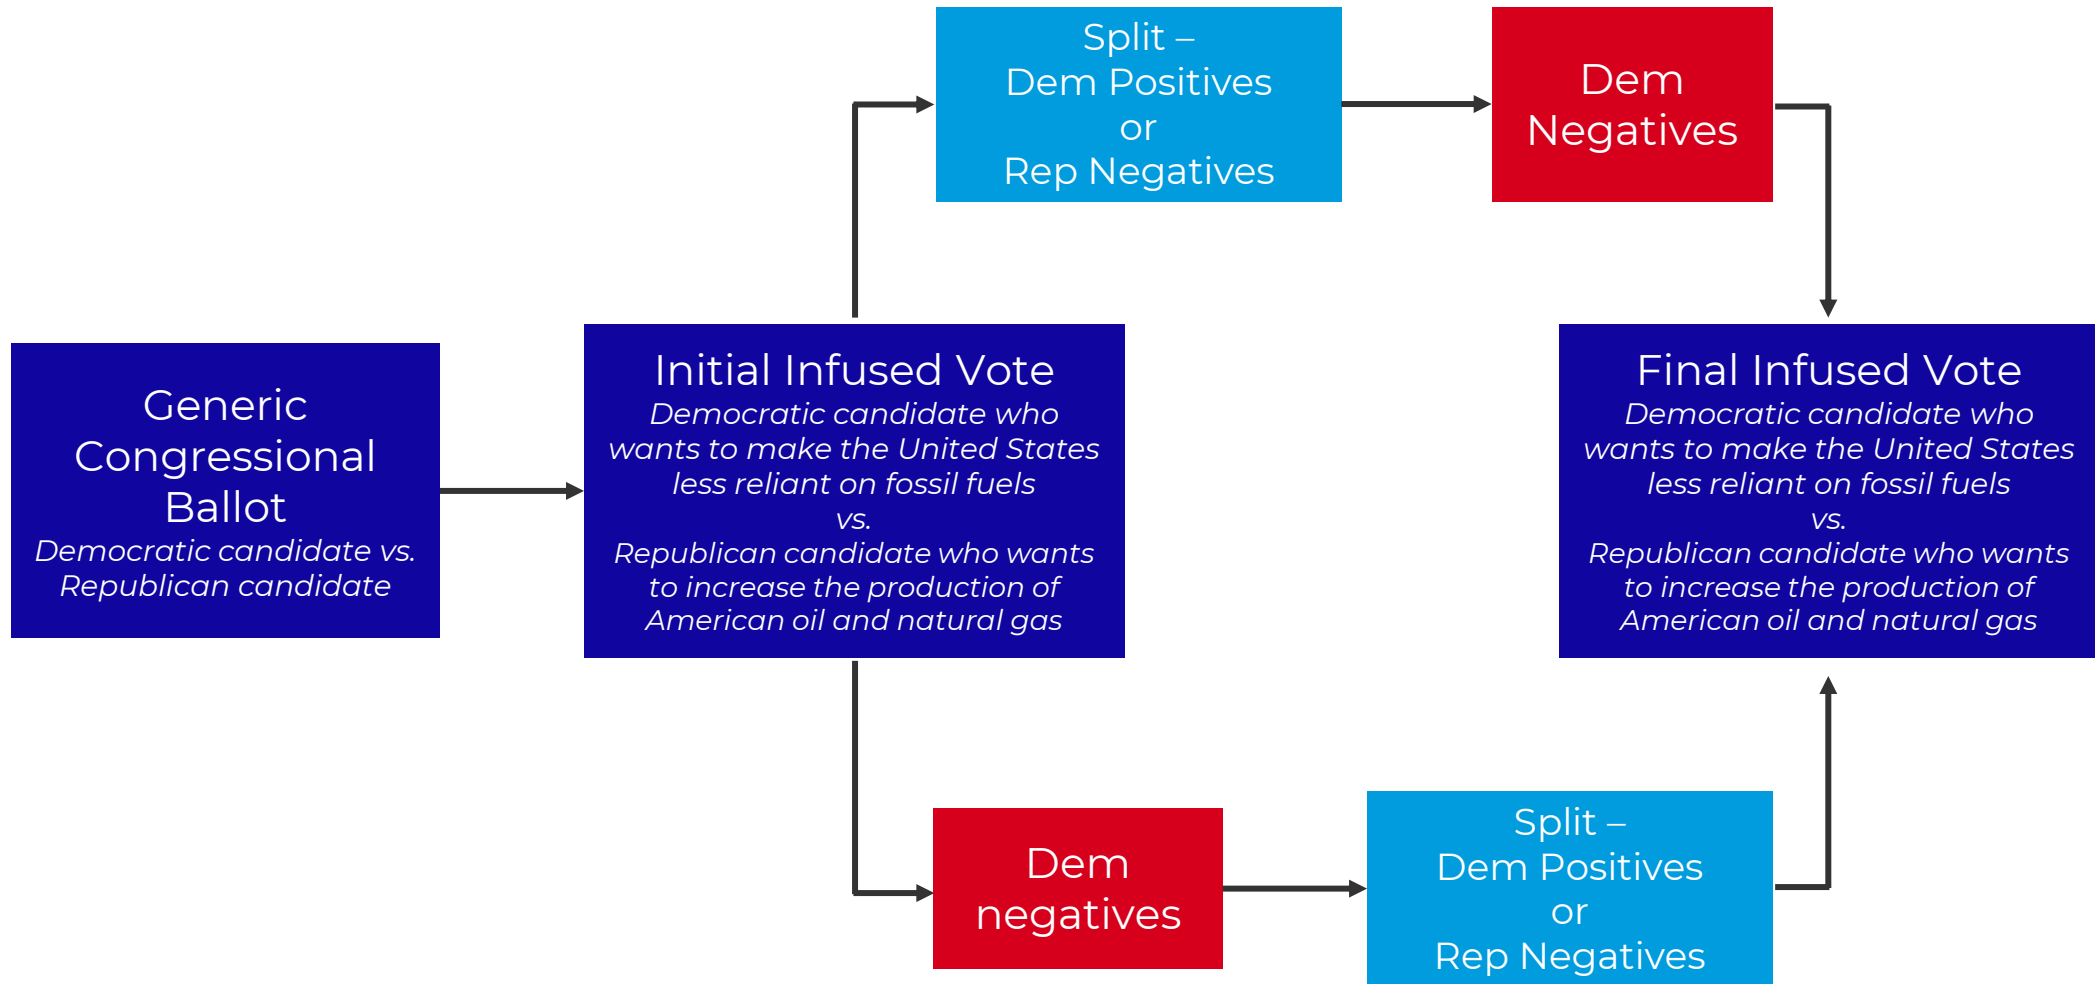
Generic Congressional Ballot
*Democratic candidate vs. Republican candidate*

Initial Infused Vote
*Democratic candidate who wants to make the United States less reliant on fossil fuels vs. Republican candidate who wants to increase the production of American oil and natural gas*

Split – Dem Positives or Rep Negatives

Dem Negatives

Dem negatives

Split – Dem Positives or Rep Negatives

Final Infused Vote
*Democratic candidate who wants to make the United States less reliant on fossil fuels vs. Republican candidate who wants to increase the production of American oil and natural gas*